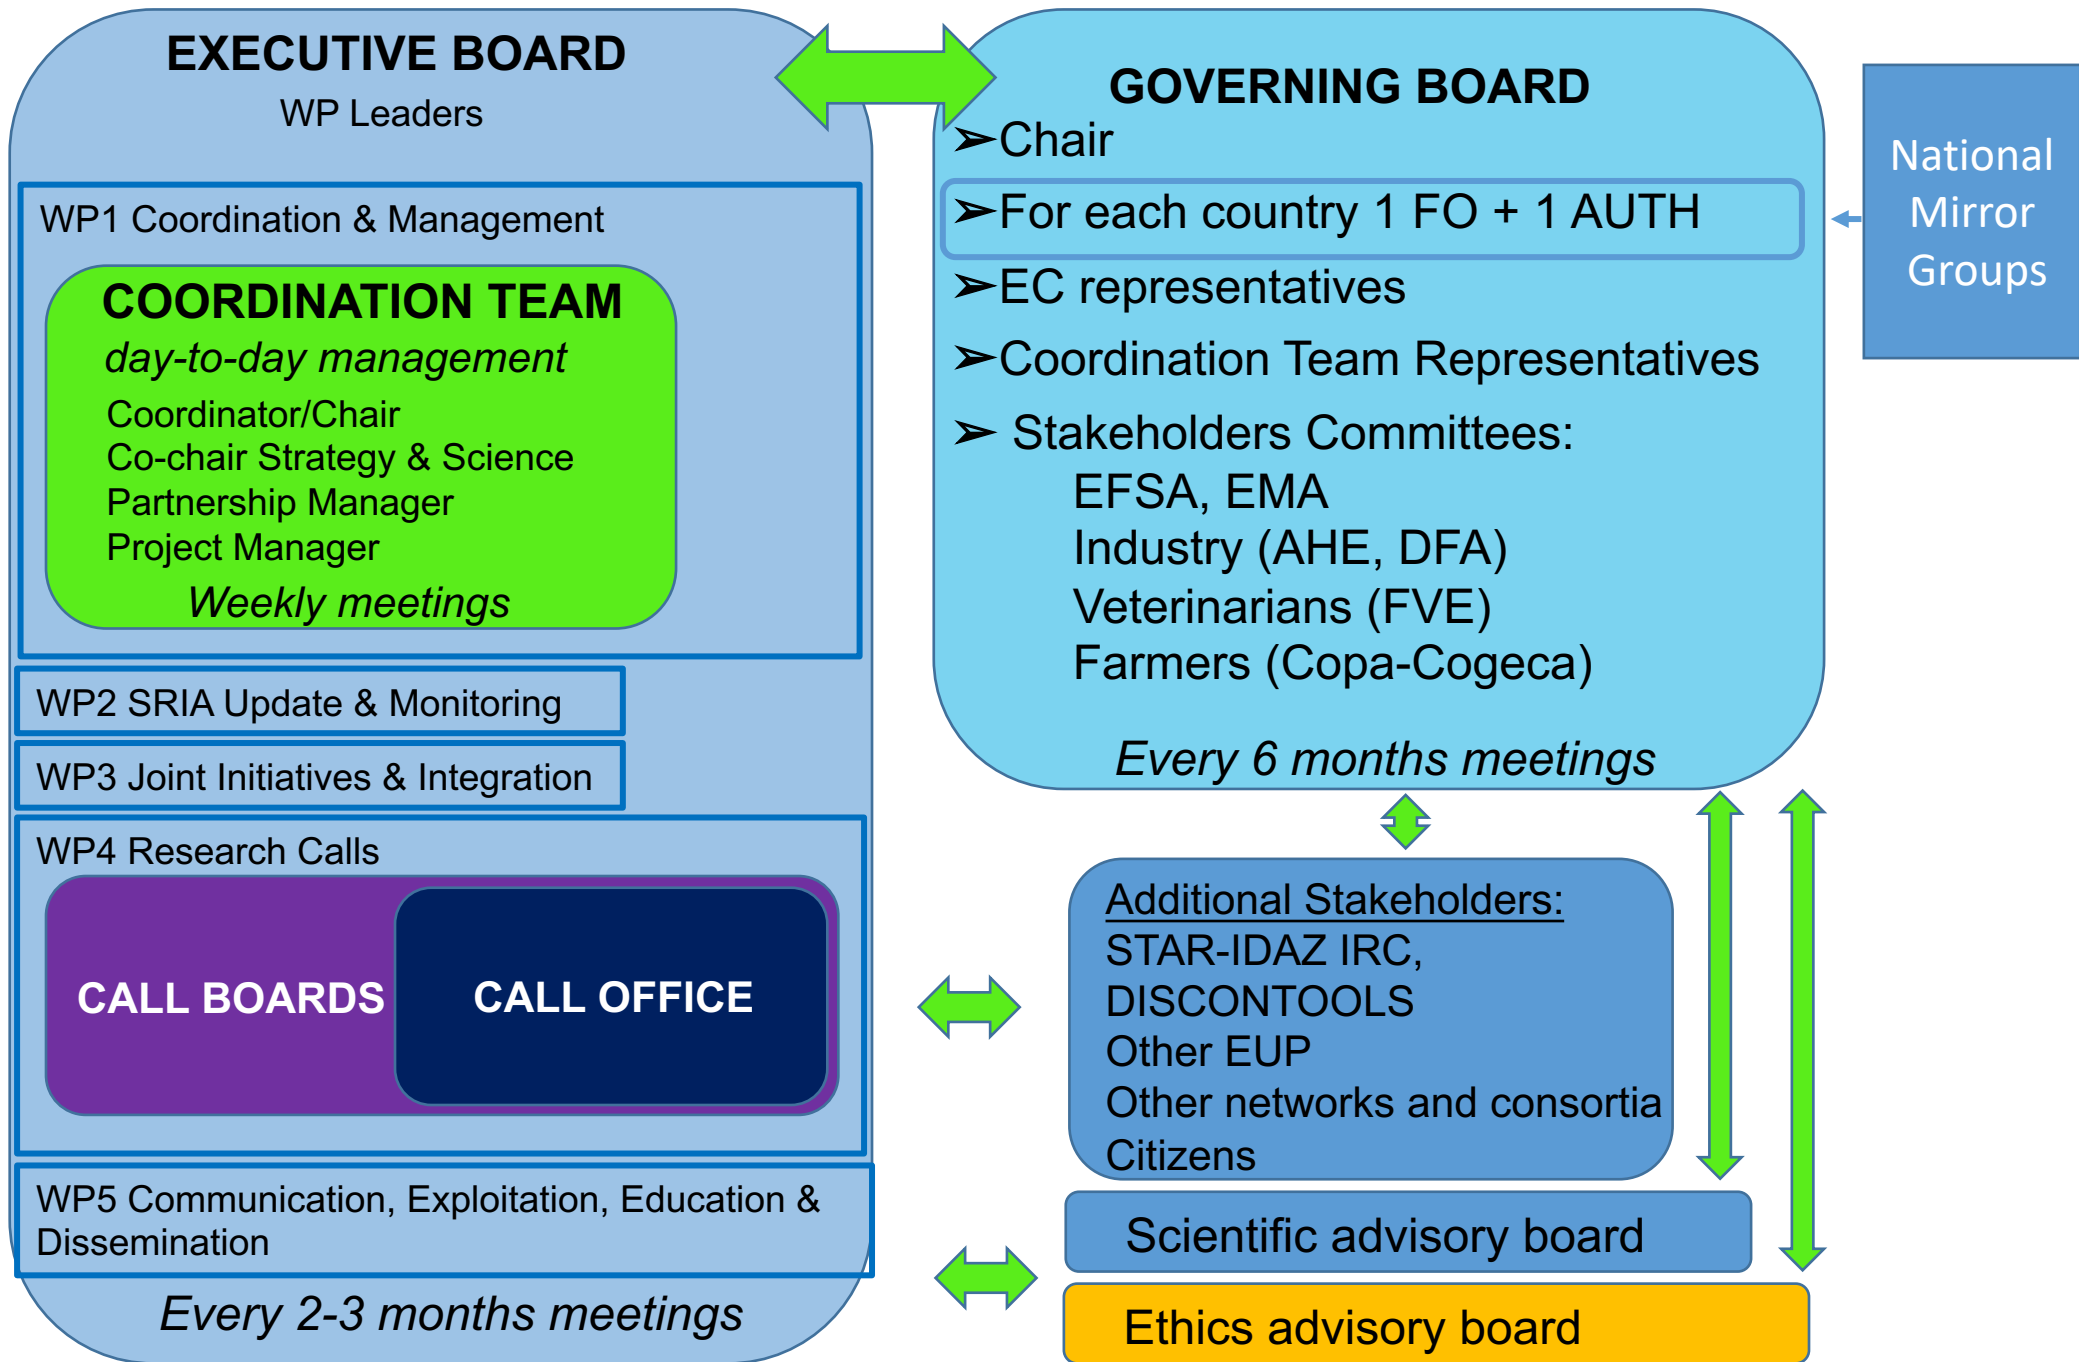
EXECUTIVE BOARD
WP Leaders

WP1 Coordination & Management

COORDINATION TEAM
day-to-day management
Coordinator/Chair
Co-chair Strategy & Science
Partnership Manager
Project Manager
Weekly meetings

WP2 SRIA Update & Monitoring

WP3 Joint Initiatives & Integration

WP4 Research Calls

CALL BOARDS

CALL OFFICE

WP5 Communication, Exploitation, Education & Dissemination

Every 2-3 months meetings

GOVERNING BOARD
➢Chair
➢For each country 1 FO + 1 AUTH
➢EC representatives
➢Coordination Team Representatives
➢ Stakeholders Committees:
EFSA, EMA
Industry (AHE, DFA)
Veterinarians (FVE)
Farmers (Copa-Cogeca)
Every 6 months meetings

National Mirror Groups

Additional Stakeholders:
STAR-IDAZ IRC,
DISCONTOOLS
Other EUP
Other networks and consortia
Citizens

Scientific advisory board

Ethics advisory board